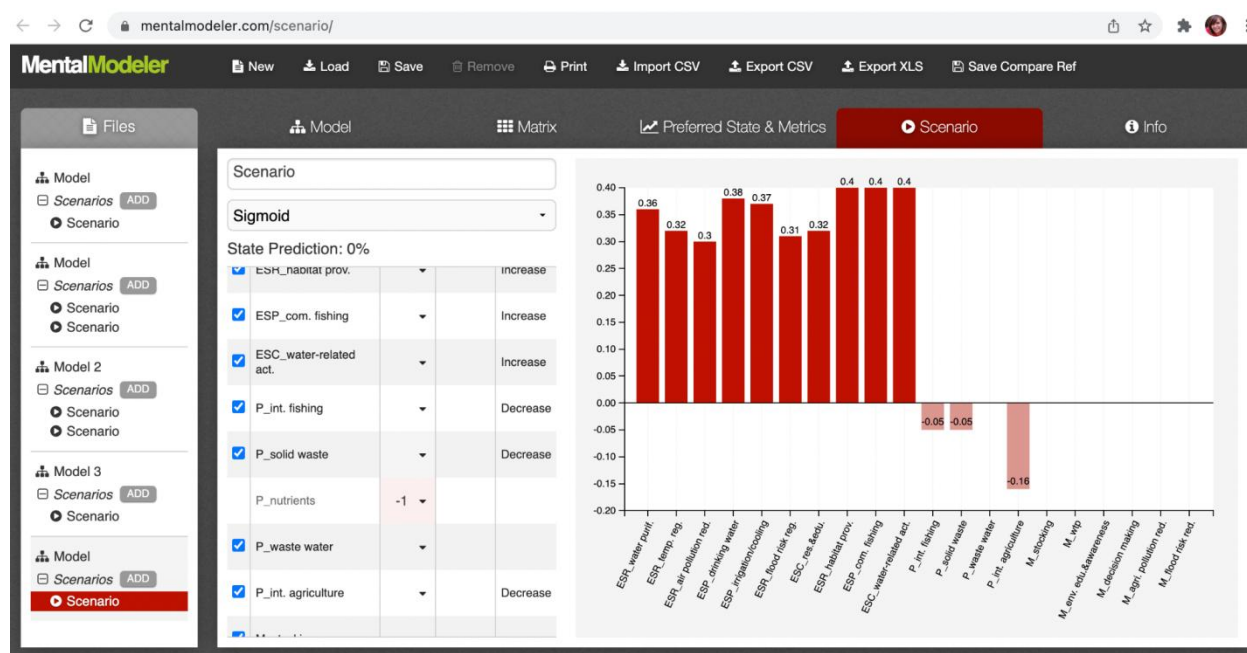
mentalmodeler.com/scenario/

MentalModeler New Load Save Remove Print Import CSV Export CSV Export XLS Save Compare Ref

Files | Model | Matrix | Preferred State & Metrics | Scenario | Info

Model
Scenarios ADD
Scenario

Model
Scenarios ADD
Scenario
Scenario

Model 2
Scenarios ADD
Scenario
Scenario

Model 3
Scenarios ADD
Scenario

Model
Scenarios ADD
Scenario

Scenario

Sigmoid

State Prediction: 0%

| | | | |
|---|---|---|---|
| ESR_habitat prov. | | | Increase |
| ESP_com. fishing | | | Increase |
| ESC_water-related act. | | | Increase |
| P_int. fishing | | | Decrease |
| P_solid waste | | | Decrease |
| P_nutrients | -1 | | |
| P_waste water | | | |
| P_int. agriculture | | | Decrease |

0.40
0.35
0.30
0.25
0.20
0.15
0.10
0.05
0.00
-0.05
-0.10
-0.15
-0.20

0.36 0.32 0.3 0.38 0.37 0.31 0.32 0.4 0.4 0.4 -0.05 -0.05 -0.16

ESR_water purif. ESR_temp. reg. ESR_air pollution red. ESP_drinking water ESP_irrigation/cooling ESR_flood risk reg. ESC_res.&edu. ESR_habitat prov. ESP_com. fishing ESC_water-related act. P_int. fishing P_solid waste P_waste water P_int. agriculture M_stocking M_wtp M_env. edu.&awareness M_decision making M_agri. pollution red. M_flood risk red.